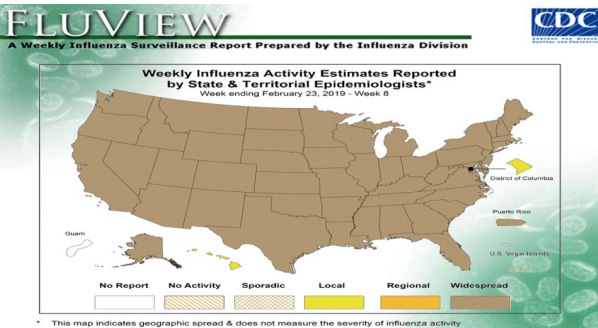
FLUVIEW
A Weekly Influenza Surveillance Report Prepared by the Influenza Division

CDC
CENTERS FOR DISEASE CONTROL AND PREVENTION

Weekly Influenza Activity Estimates Reported by State & Territorial Epidemiologists*
Week ending February 23, 2019 - Week 8

District of Columbia

Puerto Rico

Guam

U.S. Virgin Islands

No Report
No Activity
Sporadic
Local
Regional
Widespread

* This map indicates geographic spread & does not measure the severity of influenza activity